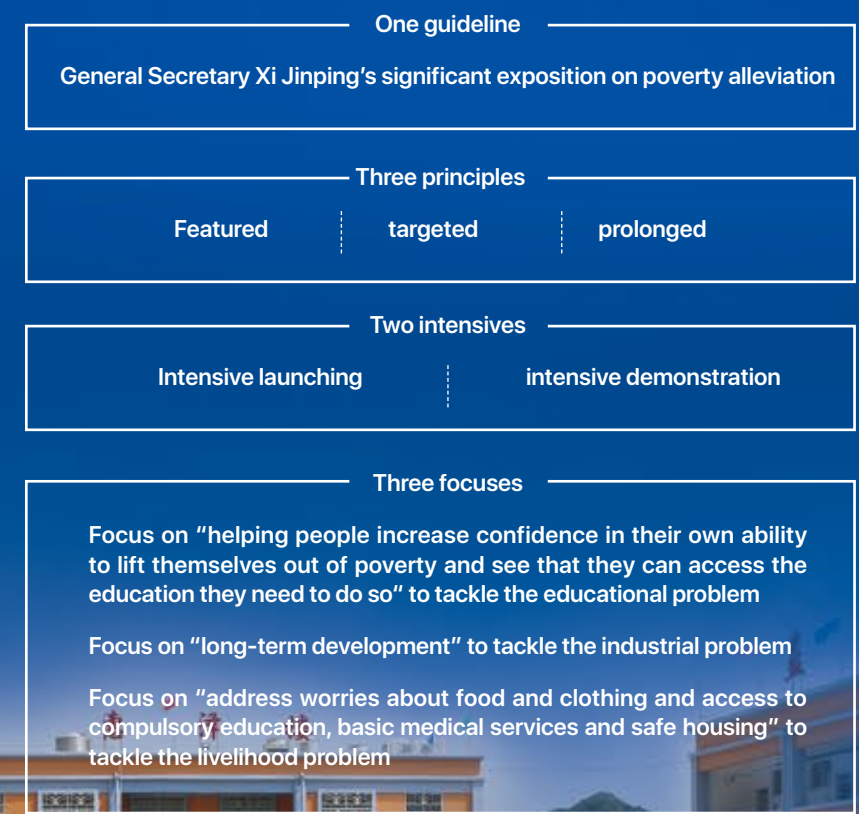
One guideline

General Secretary Xi Jinping's significant exposition on poverty alleviation

Three principles

Featured | targeted | prolonged

Two intensives

Intensive launching | intensive demonstration

Three focuses

Focus on "helping people increase confidence in their own ability to lift themselves out of poverty and see that they can access the education they need to do so" to tackle the educational problem

Focus on "long-term development" to tackle the industrial problem

Focus on "address worries about food and clothing and access to compulsory education, basic medical services and safe housing" to tackle the livelihood problem